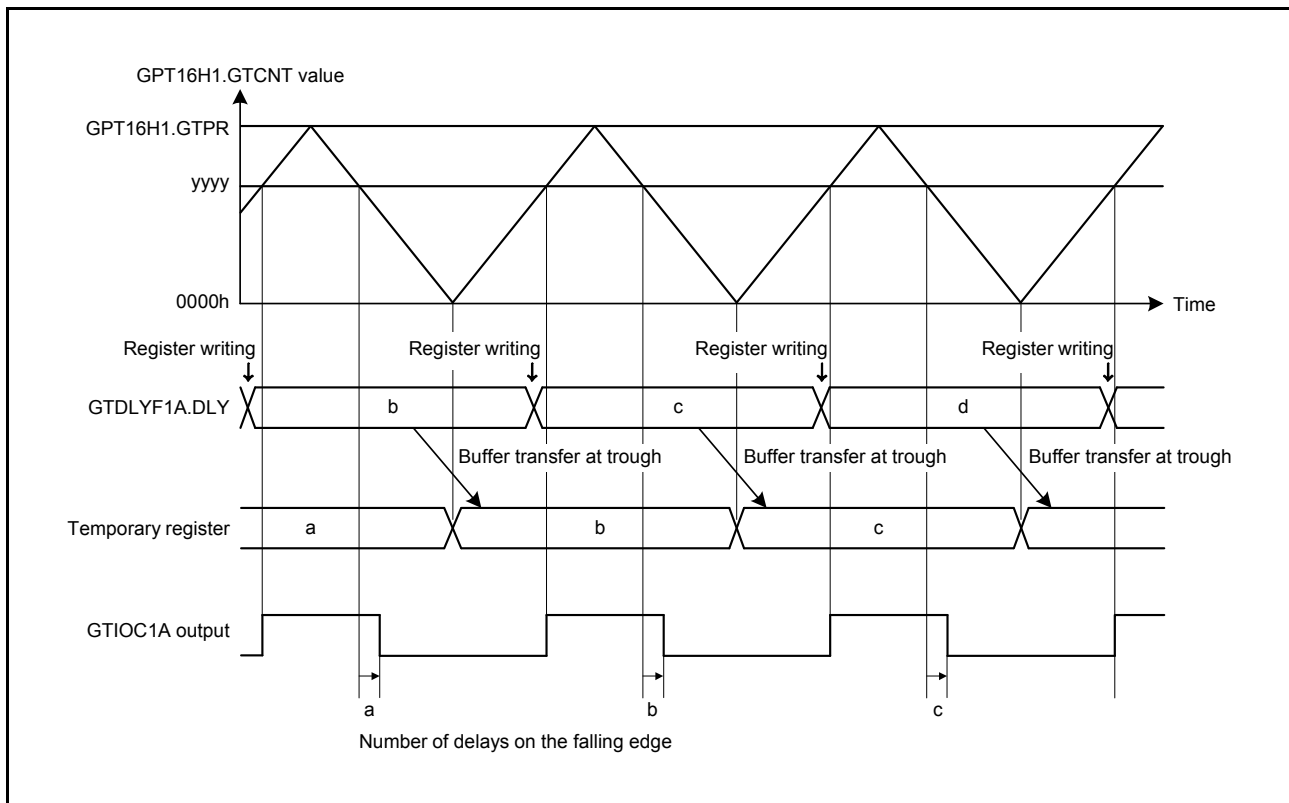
GPT16H1.GTCNT value

GPT16H1.GTPR

yyyy

0000h

Time

Register writing

Register writing

Register writing

Register writing

GTDLYF1A.DLY

b

c

d

Buffer transfer at trough

Buffer transfer at trough

Buffer transfer at trough

Temporary register

a

b

c

GTIOC1A output

a

b

c

Number of delays on the falling edge